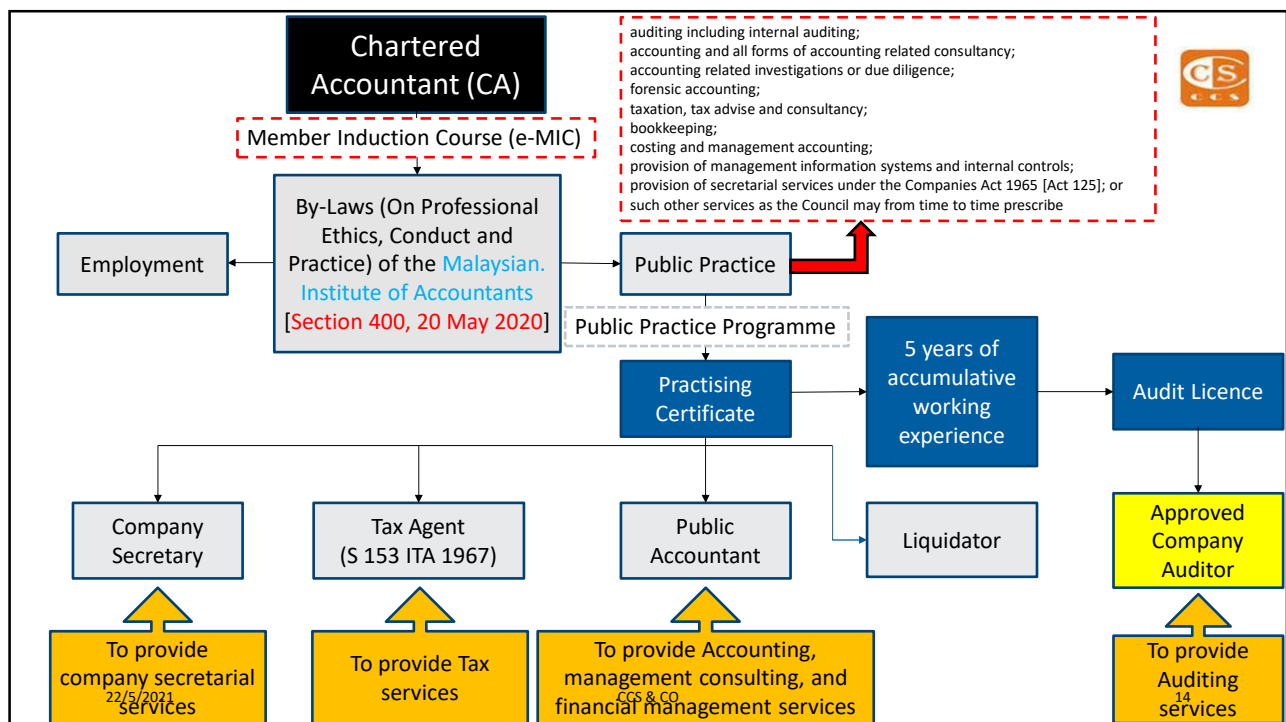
Chartered Accountant (CA)

Member Induction Course (e-MIC)

By-Laws (On Professional Ethics, Conduct and Practice) of the Malaysian. Institute of Accountants [Section 400, 20 May 2020]

auditing including internal auditing;
accounting and all forms of accounting related consultancy;
accounting related investigations or due diligence;
forensic accounting;
taxation, tax advise and consultancy;
bookkeeping;
costing and management accounting;
provision of management information systems and internal controls;
provision of secretarial services under the Companies Act 1965 [Act 125]; or
such other services as the Council may from time to time prescribe

CCS
CCS

Employment

Public Practice

Public Practice Programme

Practising Certificate

5 years of accumulative working experience

Audit Licence

Company Secretary

Tax Agent (S 153 ITA 1967)

Public Accountant

Liquidator

Approved Company Auditor

To provide company secretarial services

To provide Tax services

To provide Accounting, management consulting, and financial management services

To provide Auditing services

22/5/2021

CCS & CO

14